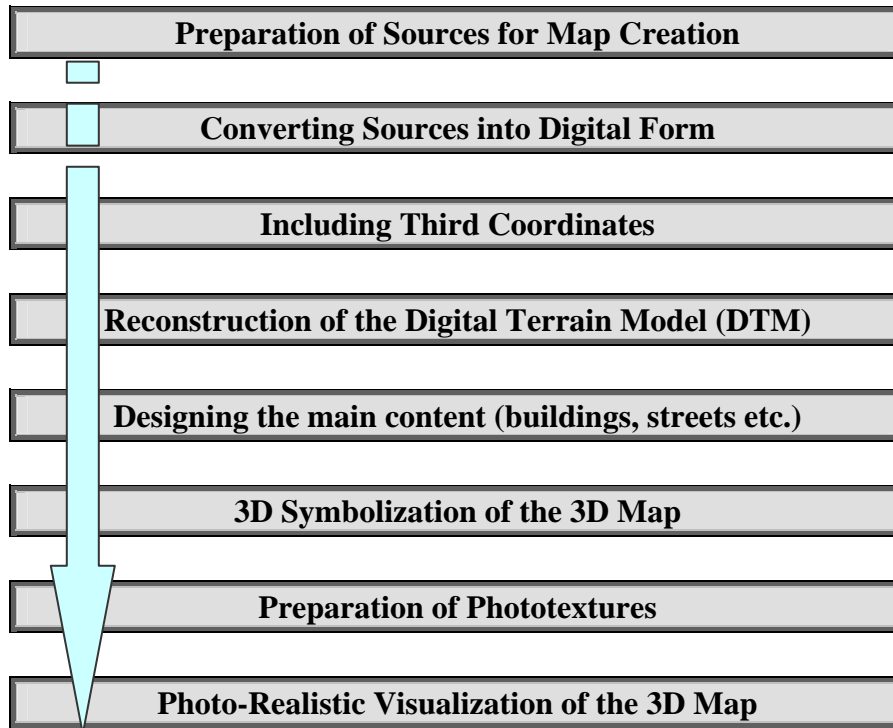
Preparation of Sources for Map Creation

Converting Sources into Digital Form

Including Third Coordinates

Reconstruction of the Digital Terrain Model (DTM)

Designing the main content (buildings, streets etc.)

3D Symbolization of the 3D Map

Preparation of Phototextures

Photo-Realistic Visualization of the 3D Map